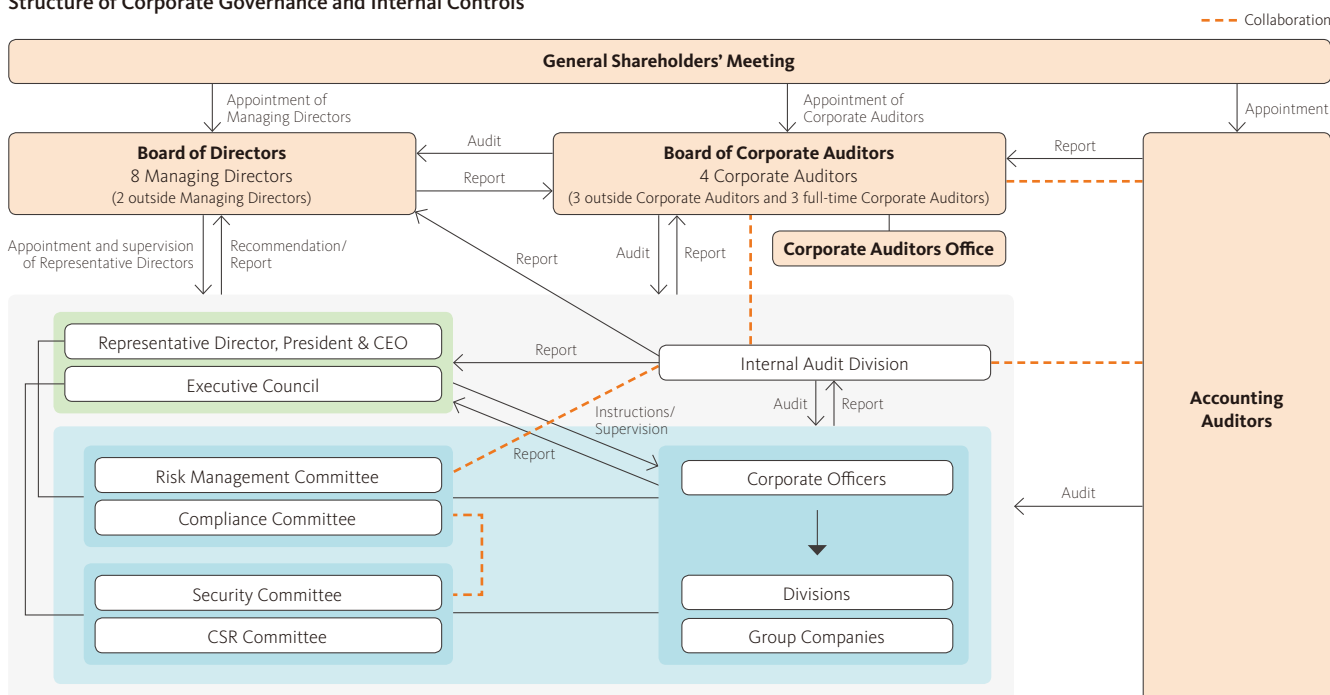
Structure of Corporate Governance and Internal Controls

Collaboration

General Shareholders' Meeting

Appointment of Managing Directors

Appointment of Corporate Auditors

Appointment

Board of Directors
8 Managing Directors
(2 outside Managing Directors)

Audit

Report

Board of Corporate Auditors
4 Corporate Auditors
(3 outside Corporate Auditors and 3 full-time Corporate Auditors)

Report

Corporate Auditors Office

Appointment and supervision of Representative Directors

Recommendation/ Report

Report

Audit

Report

Representative Director, President & CEO

Executive Council

Report

Internal Audit Division

Audit

Report

Instructions/ Supervision

Report

Accounting Auditors

Risk Management Committee

Compliance Committee

Corporate Officers

Audit

Security Committee

CSR Committee

Divisions

Group Companies